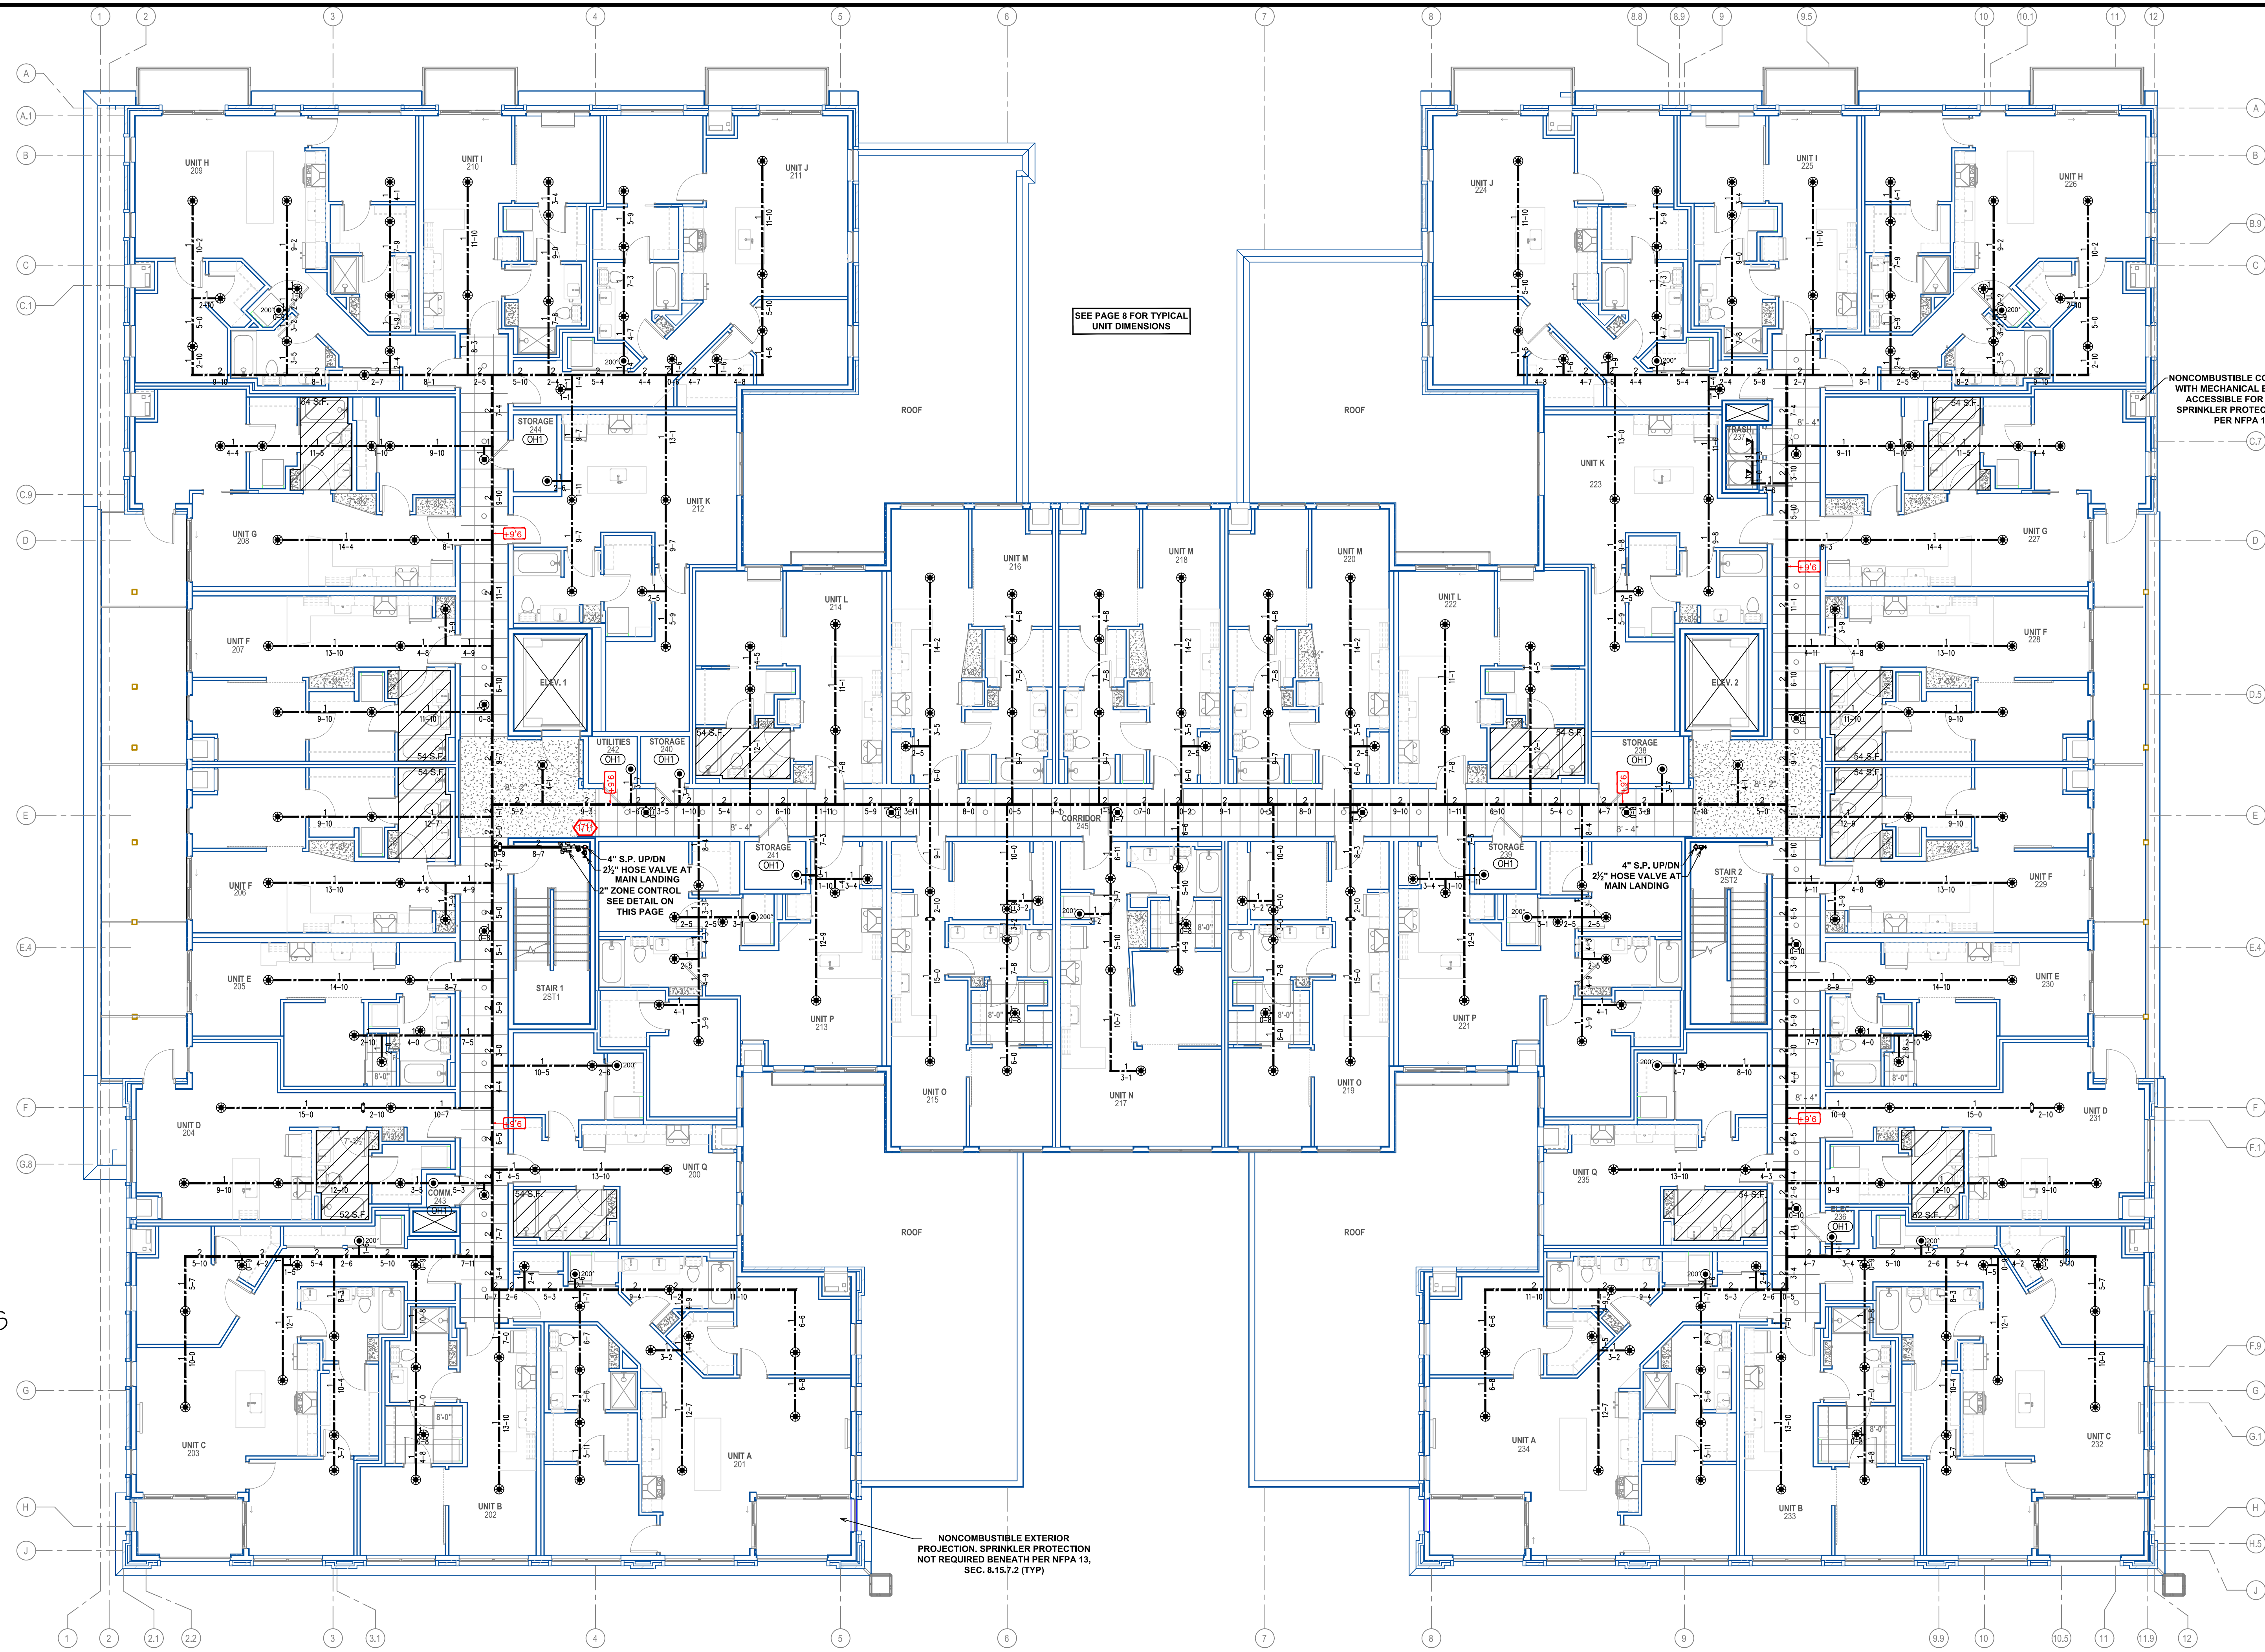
SEE PAGE 8 FOR TYPICAL UNIT DIMENSIONS

UNIT H 209
UNIT I 210
UNIT J 211
UNIT J 224
UNIT I 225
UNIT H 226
ROOF
ROOF
STORAGE 244 OH1
UNIT K 212
UNIT K 223
TRASH 237
UNIT G 208
UNIT G 227
UNIT M 216
UNIT M 218
UNIT M 220
UNIT L 214
UNIT L 222
UNIT F 207
UNIT F 228
ELEV. 1
ELEV. 2
UTILITIES 242 OH1
STORAGE 240 OH1
STORAGE 238 OH1
CORRIDOR 245
STORAGE 241 OH1
STORAGE 239 OH1
4" S.P. UP/DN 2½" HOSE VALVE AT MAIN LANDING 2" ZONE CONTROL SEE DETAIL ON THIS PAGE
4" S.P. UP/DN 2½" HOSE VALVE AT MAIN LANDING
STAIR 1 2ST1
STAIR 2 2ST2
UNIT F 206
UNIT F 229
UNIT E 205
UNIT E 230
UNIT P 213
UNIT P 221
UNIT O 215
UNIT N 217
UNIT O 219
UNIT D 204
UNIT D 231
UNIT Q 200
UNIT Q 235
COMM. 243 OH1
ELEC. 236 OH1
ROOF
ROOF
UNIT C 203
UNIT A 201
UNIT B 202
UNIT A 234
UNIT B 233
UNIT C 232
NONCOMBUSTIBLE C WITH MECHANICAL E ACCESSIBLE FOR SPRINKLER PROTEC PER NFPA 1
NONCOMBUSTIBLE EXTERIOR PROJECTION. SPRINKLER PROTECTION NOT REQUIRED BENEATH PER NFPA 13, SEC. 8.15.7.2 (TYP)
54 S.F.
52 S.F.